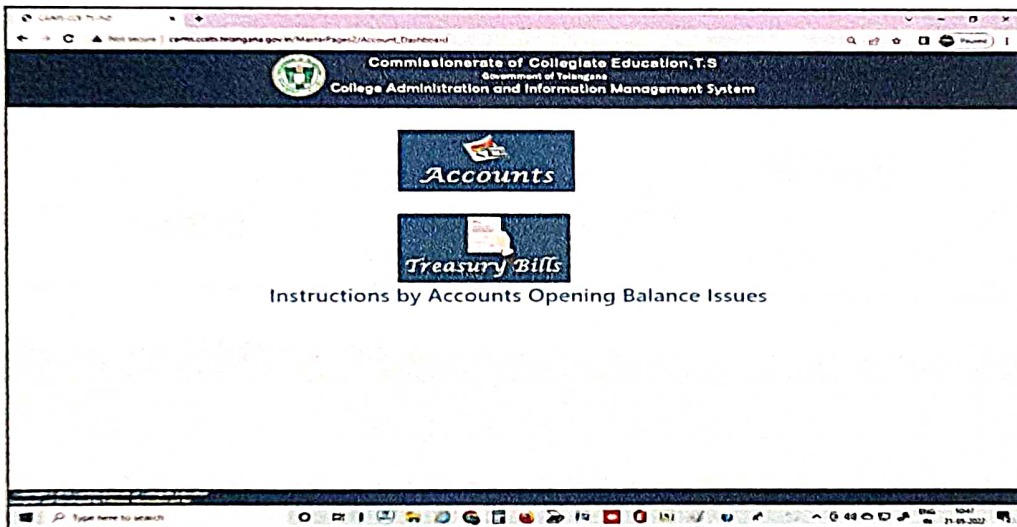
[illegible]

Not secure | cams.ccets.telangana.gov.in/MasterPages2/Account_Dashboard

Paused

Commissionerate of Collegiate Education,T.S
Government of Telangana
College Administration and Information Management System

Accounts

Treasury Bills

Instructions by Accounts Opening Balance Issues

Type here to search

ENG
IN

10:47
21-05-2022